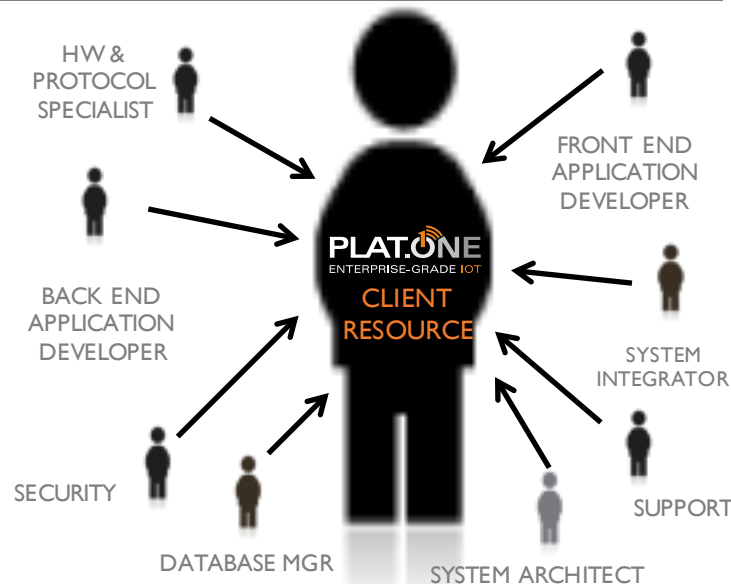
HW & PROTOCOL SPECIALIST

FRONT END APPLICATION DEVELOPER

PLAT.ONE
ENTERPRISE-GRADE IOT
CLIENT RESOURCE

BACK END APPLICATION DEVELOPER

SYSTEM INTEGRATOR

SECURITY

SUPPORT

DATABASE MGR

SYSTEM ARCHITECT